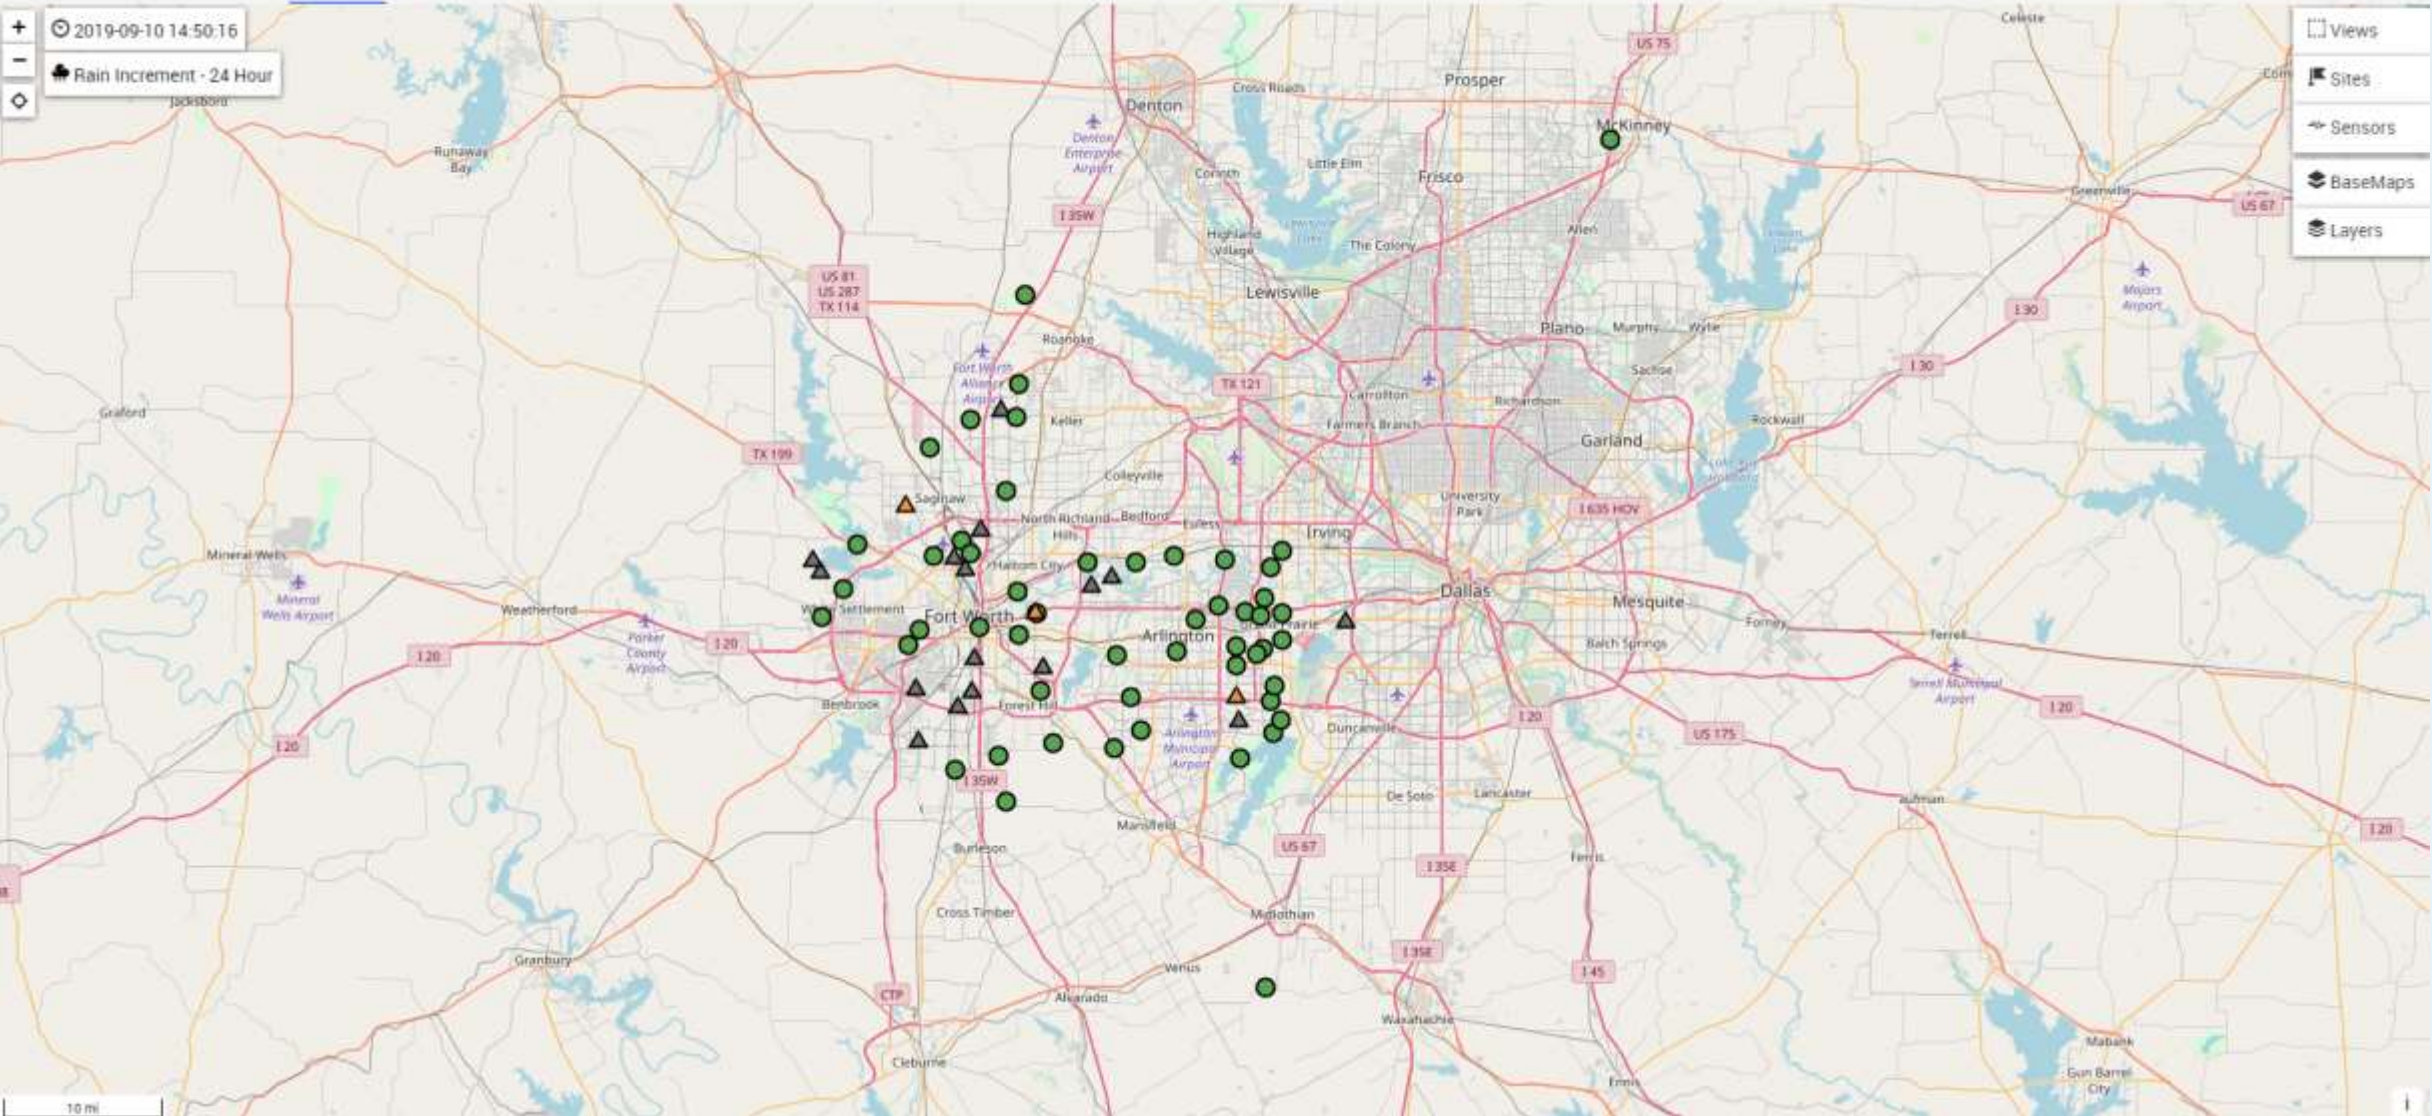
+
−
2019-09-10 14:50:16
Rain Increment - 24 Hour

Views
Sites
Sensors
BaseMaps
Layers

Jacksboro
Runaway Bay
Denton
Denton Enterprise Airport
Cross Roads
Prosper
US 75
Celeste
McKinney
Little Elm
Frisco
Corinth
I 35W
Highland Village
The Colony
Allen
Greenville
US 67
Lewisville
US 81
US 287
TX 114
Roanoke
Plano
Murphy
Wylie
Fort Worth Alliance Airport
TX 121
Carrollton
Sachse
Richardson
Majors Airport
I 30
I 30
Keller
Farmers Branch
Garland
Rockwall
Graford
TX 199
Colleyville
University Park
I 635 HOV
Saginaw
North Richland Hills
Bedford
Euless
Irving
Haltom City
Dallas
Mineral Wells
Mineral Wells Airport
Weatherford
White Settlement
Fort Worth
Arlington
Grand Prairie
Mesquite
Forney
Terrell
Parker County Airport
I 20
I 20
Balch Springs
Terrell Municipal Airport
I 20
Benbrook
Forest Hill
I 20
Duncanville
US 175
I 20
Arlington Municipal Airport
I 35W
De Soto
Lancaster
Kaufman
Mansfield
I 20
Burleson
US 67
Ferris
I 35E
Cross Timber
Midlothian
I 35E
Granbury
Venus
I 45
CTP
Alvarado
Waxahachie
Cleburne
Mabank
Gun Barrel City
Ennis
10 mi
i